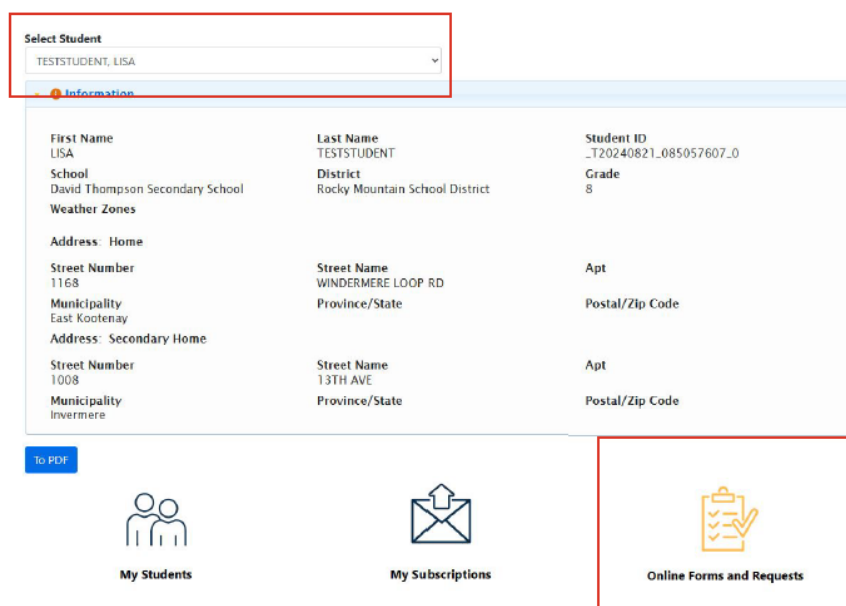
Select Student
TESTSTUDENT, LISA

Information

First Name
LISA

Last Name
TESTSTUDENT

Student ID
_T20240821_085057607_0

School
David Thompson Secondary School

District
Rocky Mountain School District

Grade
8

Weather Zones

Address: Home

Street Number
1168

Street Name
WINDERMERE LOOP RD

Apt

Municipality
East Kootenay

Province/State

Postal/Zip Code

Address: Secondary Home

Street Number
1008

Street Name
13TH AVE

Apt

Municipality
Invermere

Province/State

Postal/Zip Code

To PDF

My Students

My Subscriptions

Online Forms and Requests